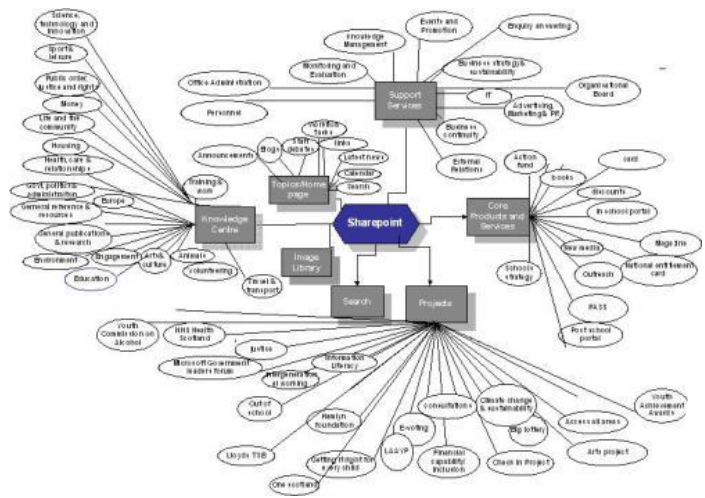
Sharepoint

Support Services

Knowledge Centre

Core Products and Services

Topics/Home page

Image Library

Search

Projects

Science, technology and innovation

Sport & leisure

Public order, justice and rights

Money

Life and the community

Housing

Health, care & relationships

Gov't, politics & administration

General reference & resources

General publications & research

Environment

Engagement

Arts & culture

Education

Europe

Animals

Volunteering

Travel & transport

Training & work

Office Administration

Personnel

Monitoring and Evaluation

Knowledge Management

Events and Promotion

Enquiry answering

Business strategy & sustainability

IT

Advertising, Marketing & PR

Organisational Board

Business continuity

External Relations

Announcements

Blogs

Staff debates

Workflow tasks

links

Latest news

Calendar

Search

Action fund

card

books

discounts

In school portal

New media

Magazine

Outreach

National entitlement card

Schools strategy

PASS

Post school portal

Youth Commission on Alcohol

NHS Health Scotland

Justice

Microsoft Government leaders forum

Information Literacy

Intergenerational working

Out of school

Hanlyn foundation

Lloyds TSB

Getting it right for every child

One scotland

LAAYP

E-voting

Financial capability inclusion

consultations

Climate change & sustainability

Big lottery

Check in Project

Access all areas

Arts project

Youth Achievement Awards